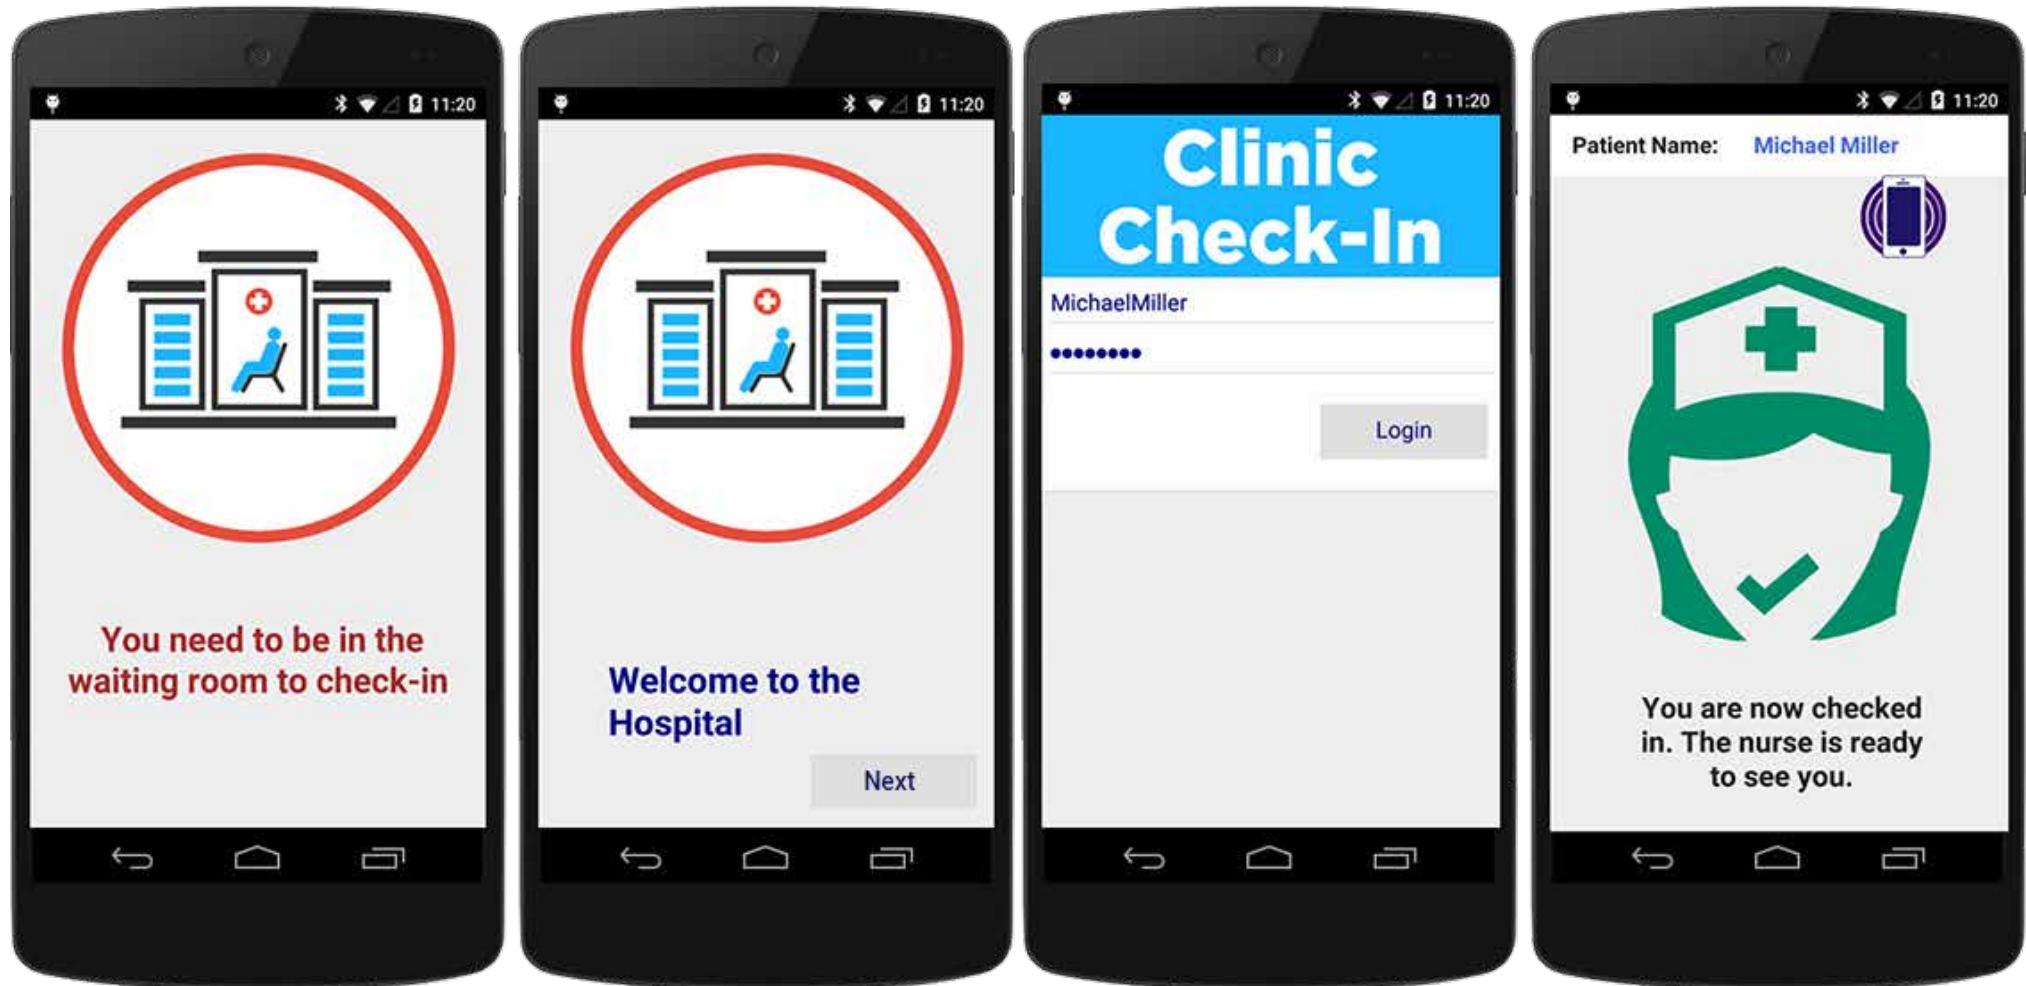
11:20

You need to be in the waiting room to check-in

11:20

Welcome to the Hospital

Next

11:20

Clinic Check-In

MichaelMiller

••••••••

Login

11:20

Patient Name: Michael Miller

You are now checked in. The nurse is ready to see you.